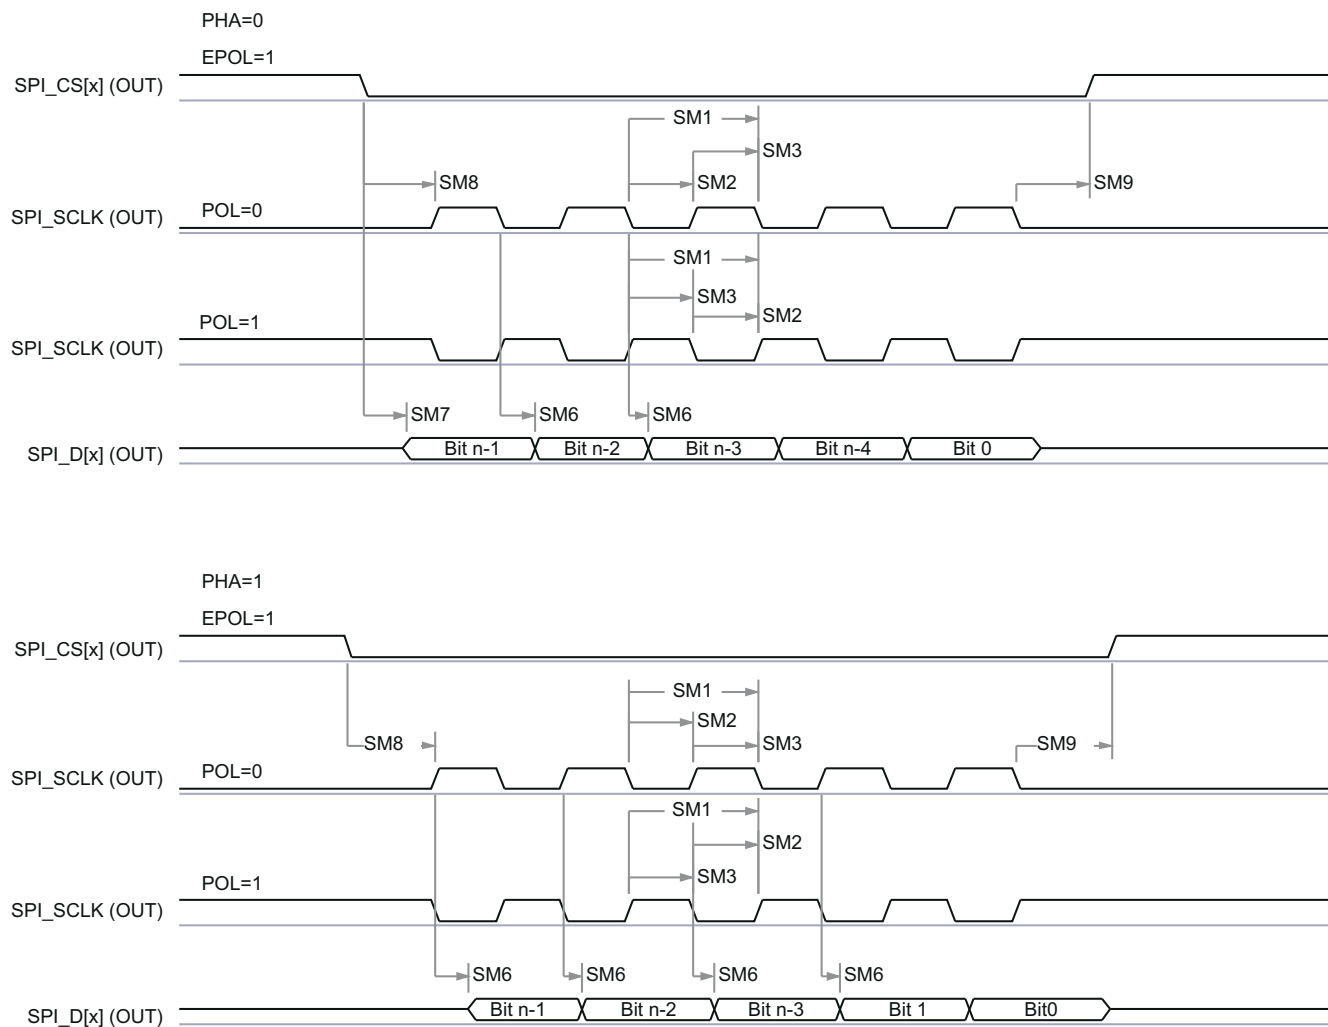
PHA=0

EPOL=1

SPI_CS[x] (OUT)

SM1

SM3

SM8

SM2

SM9

SPI_SCLK (OUT)

POL=0

SM1

SM3

SM2

POL=1

SPI_SCLK (OUT)

SM7

SM6

SM6

SPI_D[x] (OUT)

Bit n-1

Bit n-2

Bit n-3

Bit n-4

Bit 0

PHA=1

EPOL=1

SPI_CS[x] (OUT)

SM1

SM2

SM8

SM3

SM9

SPI_SCLK (OUT)

POL=0

SM1

SM2

SM3

POL=1

SPI_SCLK (OUT)

SM6

SM6

SM6

SM6

SPI_D[x] (OUT)

Bit n-1

Bit n-2

Bit n-3

Bit 1

Bit0